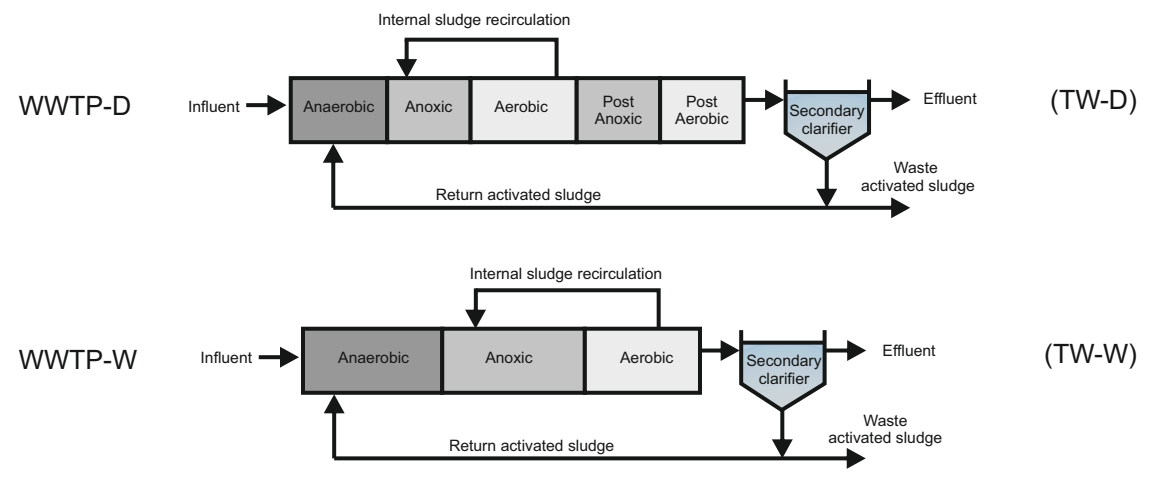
Internal sludge recirculation

WWTP-D

Influent

Anaerobic

Anoxic

Aerobic

Post Anoxic

Post Aerobic

Secondary clarifier

Effluent

(TW-D)

Waste activated sludge

Return activated sludge

Internal sludge recirculation

WWTP-W

Influent

Anaerobic

Anoxic

Aerobic

Secondary clarifier

Effluent

(TW-W)

Waste activated sludge

Return activated sludge